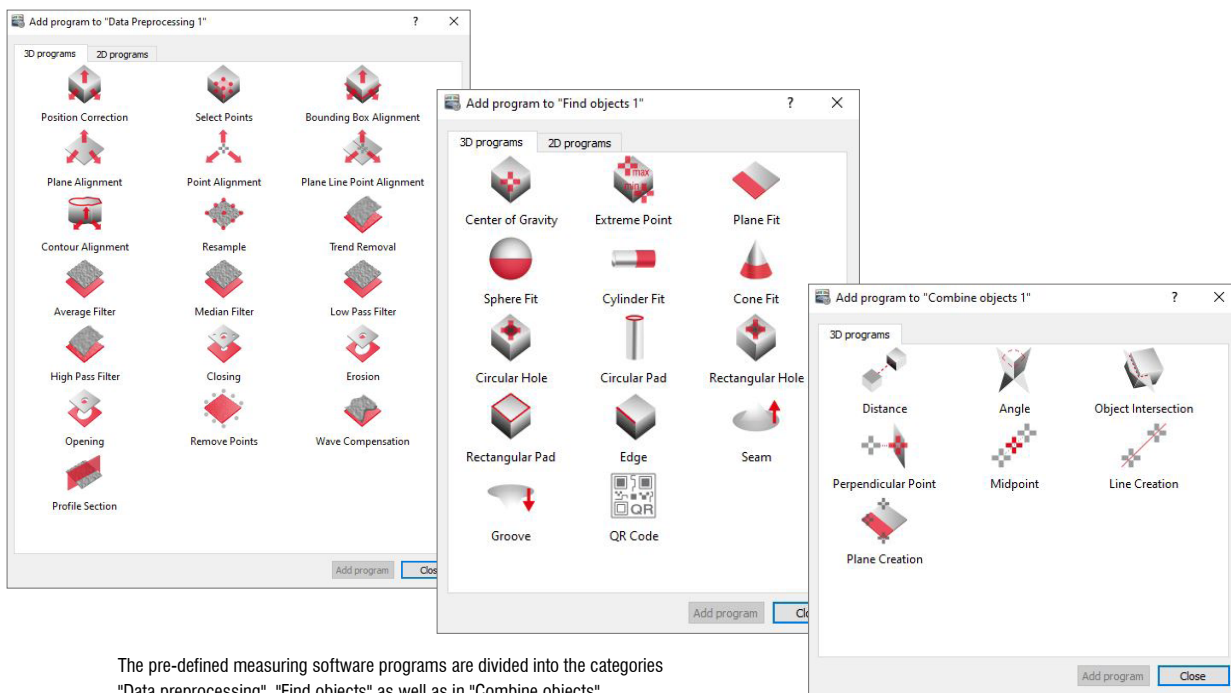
Add program to "Data Preprocessing 1"

?

3D programs
2D programs

Position Correction
Select Points
Bounding Box Alignment
Plane Alignment
Point Alignment
Plane Line Point Alignment
Contour Alignment
Resample
Trend Removal
Average Filter
Median Filter
Low Pass Filter
High Pass Filter
Closing
Erosion
Opening
Remove Points
Wave Compensation
Profile Section

Add program
Clos

Add program to "Find objects 1"

?

3D programs
2D programs

Center of Gravity
max
min
Extreme Point
Plane Fit
Sphere Fit
Cylinder Fit
Cone Fit
Circular Hole
Circular Pad
Rectangular Hole
Rectangular Pad
Edge
Seam
Groove
QR
QR Code

Add program
Clo

Add program to "Combine objects 1"

?

3D programs

Distance
Angle
Object Intersection
Perpendicular Point
Midpoint
Line Creation
Plane Creation

Add program
Close

The pre-defined measuring software programs are divided into the categories "Data preprocessing", "Find objects" as well as in "Combine objects".